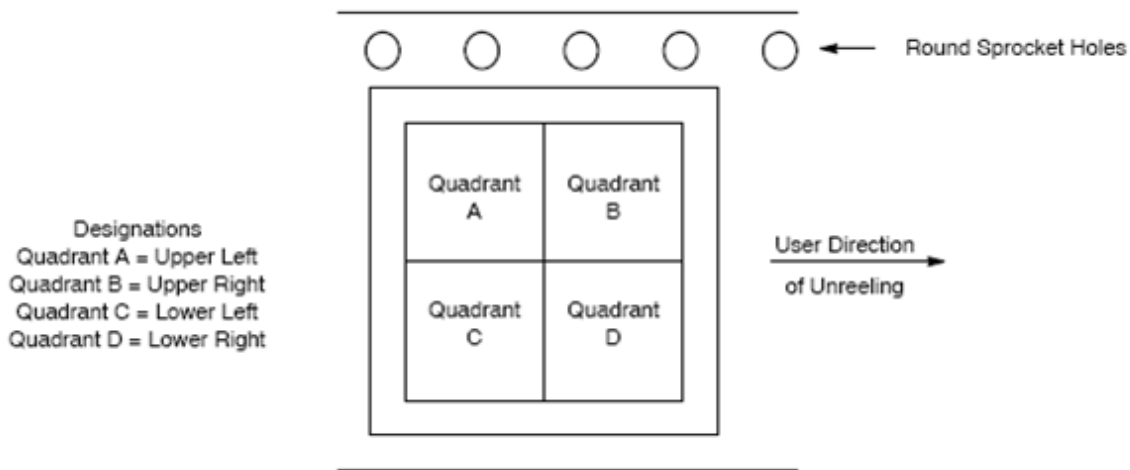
Round Sprocket Holes

Quadrant A

Quadrant B

Quadrant C

Quadrant D

Designations
Quadrant A = Upper Left
Quadrant B = Upper Right
Quadrant C = Lower Left
Quadrant D = Lower Right

User Direction
of Unreeling